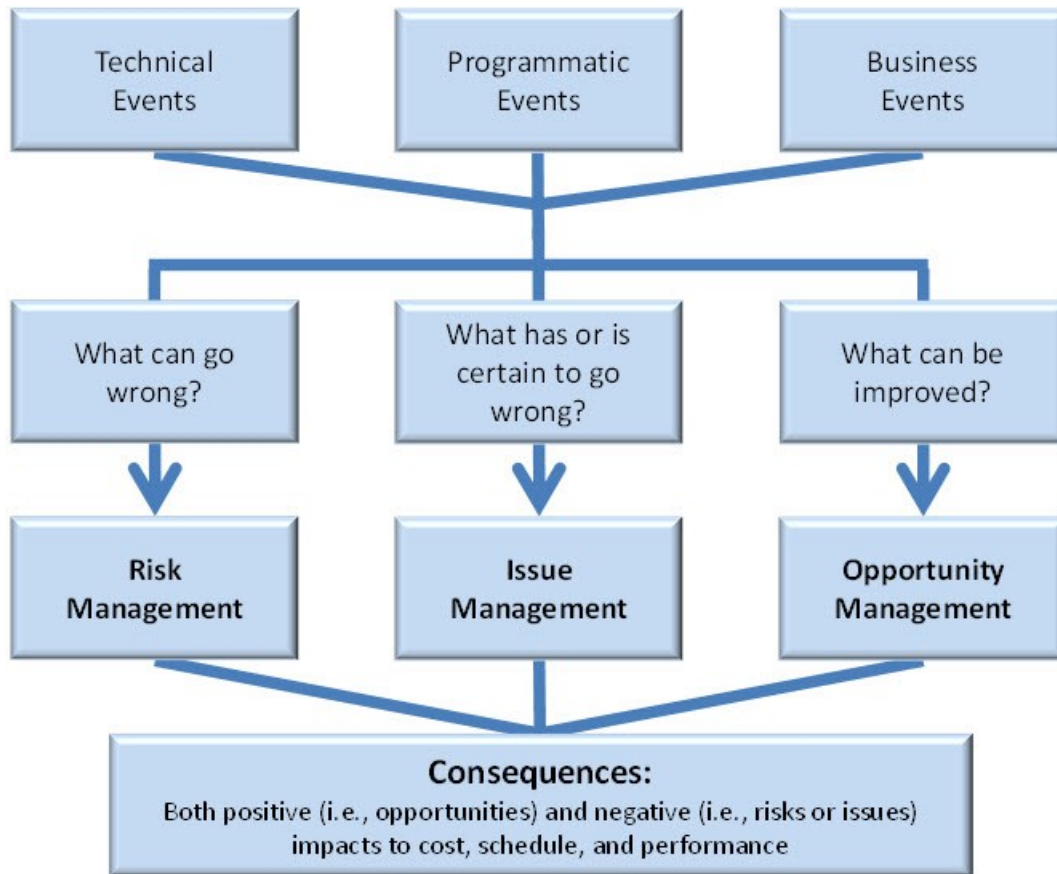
Technical Events

Programmatic Events

Business Events

What can go wrong?

What has or is certain to go wrong?

What can be improved?

Risk Management

Issue Management

Opportunity Management

Consequences:
Both positive (i.e., opportunities) and negative (i.e., risks or issues) impacts to cost, schedule, and performance